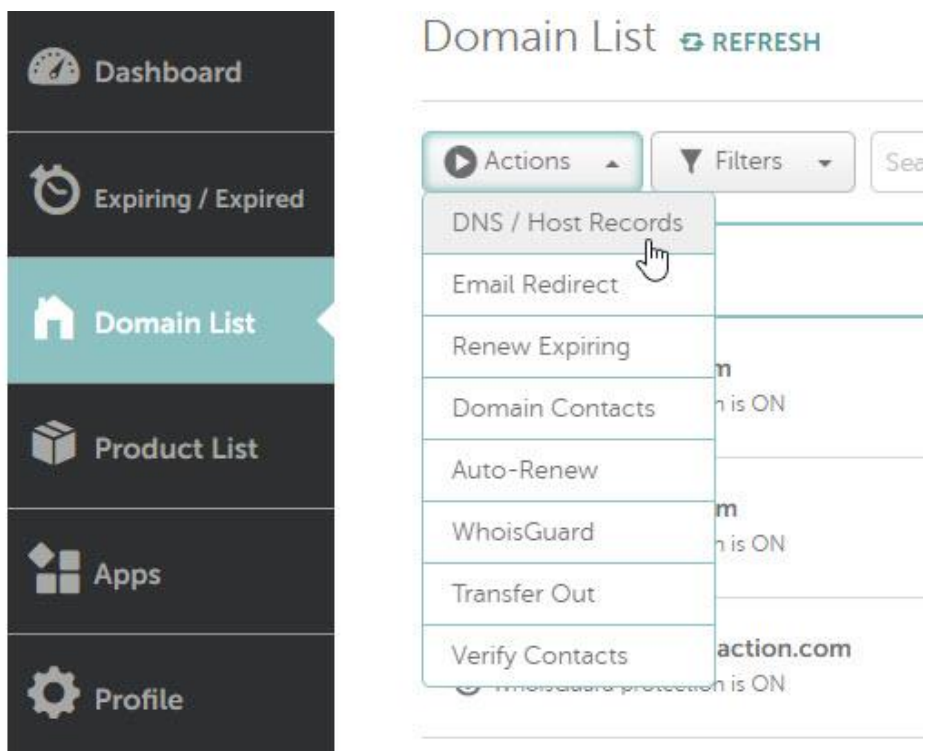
Dashboard

Expiring / Expired

Domain List

Product List

Apps

Profile

Domain List REFRESH

Actions

Filters

Sea

DNS / Host Records

Email Redirect

Renew Expiring

Domain Contacts

Auto-Renew

WhoisGuard

Transfer Out

Verify Contacts

m
n is ON

m
n is ON

action.com
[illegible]n is ON